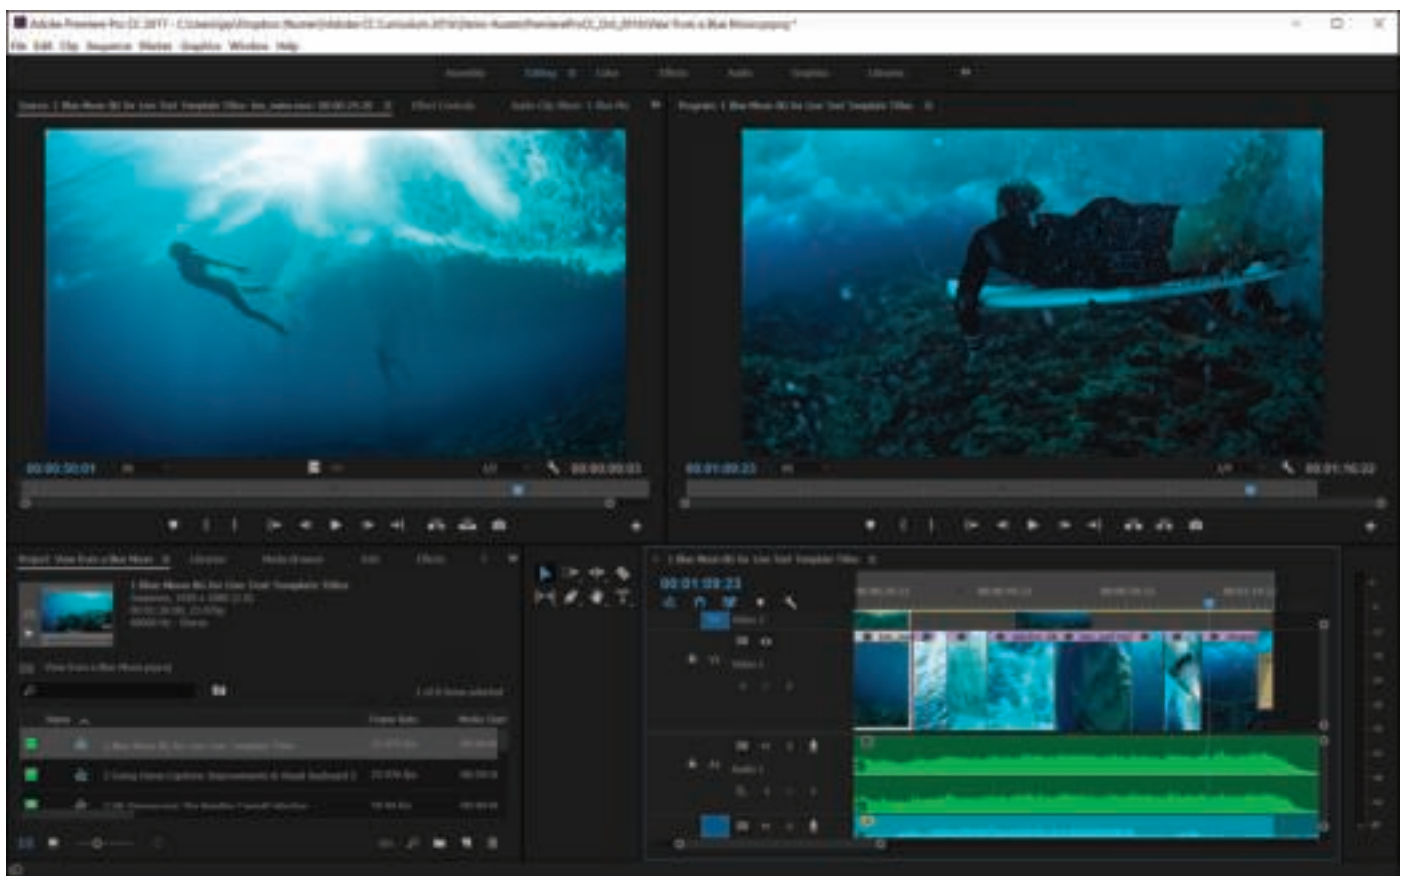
Adobe Premiere Pro CC 2017 - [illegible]

File Edit Clip Sequence Marker Graphics Window Help

Assembly Editing Color Effects Audio Graphics Libraries

Source: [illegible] Effect Controls Audio Clip Mixer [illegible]

Program: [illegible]

00:00:50:01

00:00:00:03

00:01:09:23

00:01:16:22

Project: View from a Blue Moon Libraries Media Browser Info Effects

1 Blue Moon (B) for Live Text Template 720bc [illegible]

View from a Blue Moon.prproj

Name Frame Rate Media Start

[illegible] Blue Moon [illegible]

00:01:09:23

Video 1

Audio 1